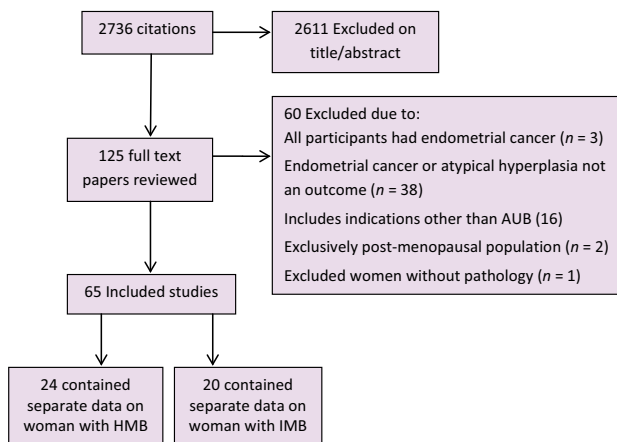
2736 citations

2611 Excluded on title/abstract

125 full text papers reviewed

60 Excluded due to:
All participants had endometrial cancer ($n$ = 3)
Endometrial cancer or atypical hyperplasia not an outcome ($n$ = 38)
Includes indications other than AUB (16)
Exclusively post-menopausal population ($n$ = 2)
Excluded women without pathology ($n$ = 1)

65 Included studies

24 contained separate data on woman with HMB

20 contained separate data on woman with IMB